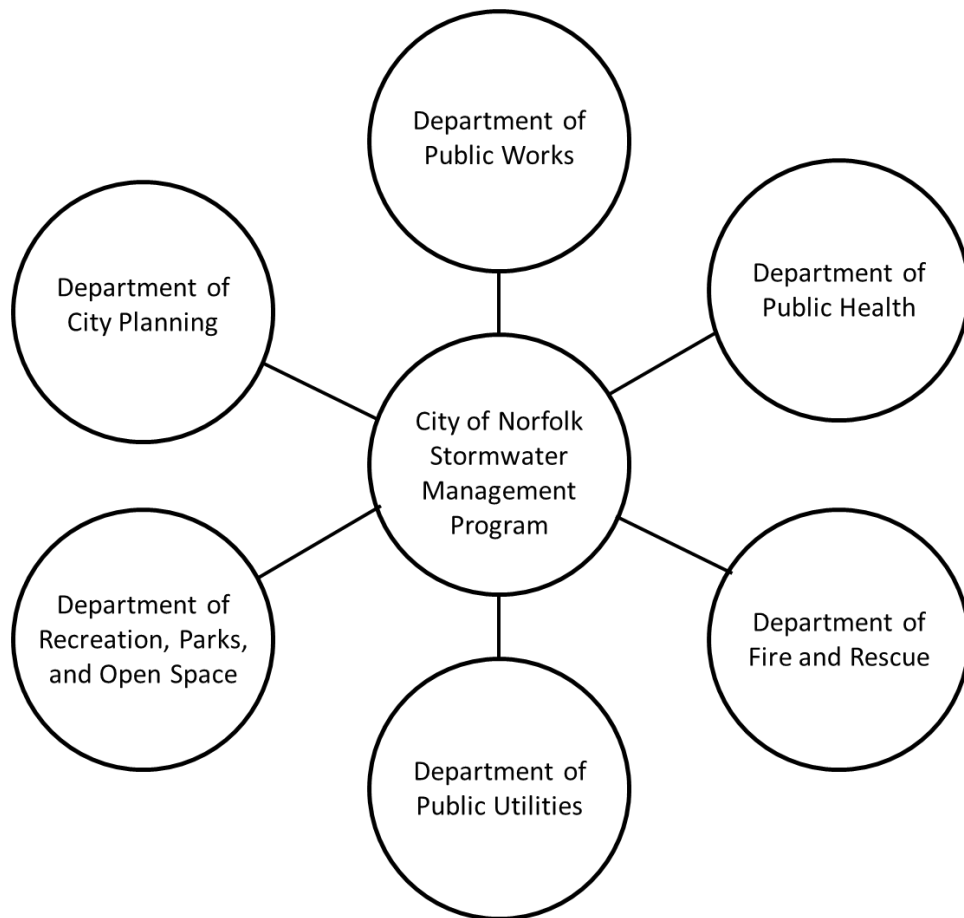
Department of Public Works

Department of City Planning

Department of Public Health

City of Norfolk Stormwater Management Program

Department of Recreation, Parks, and Open Space

Department of Fire and Rescue

Department of Public Utilities